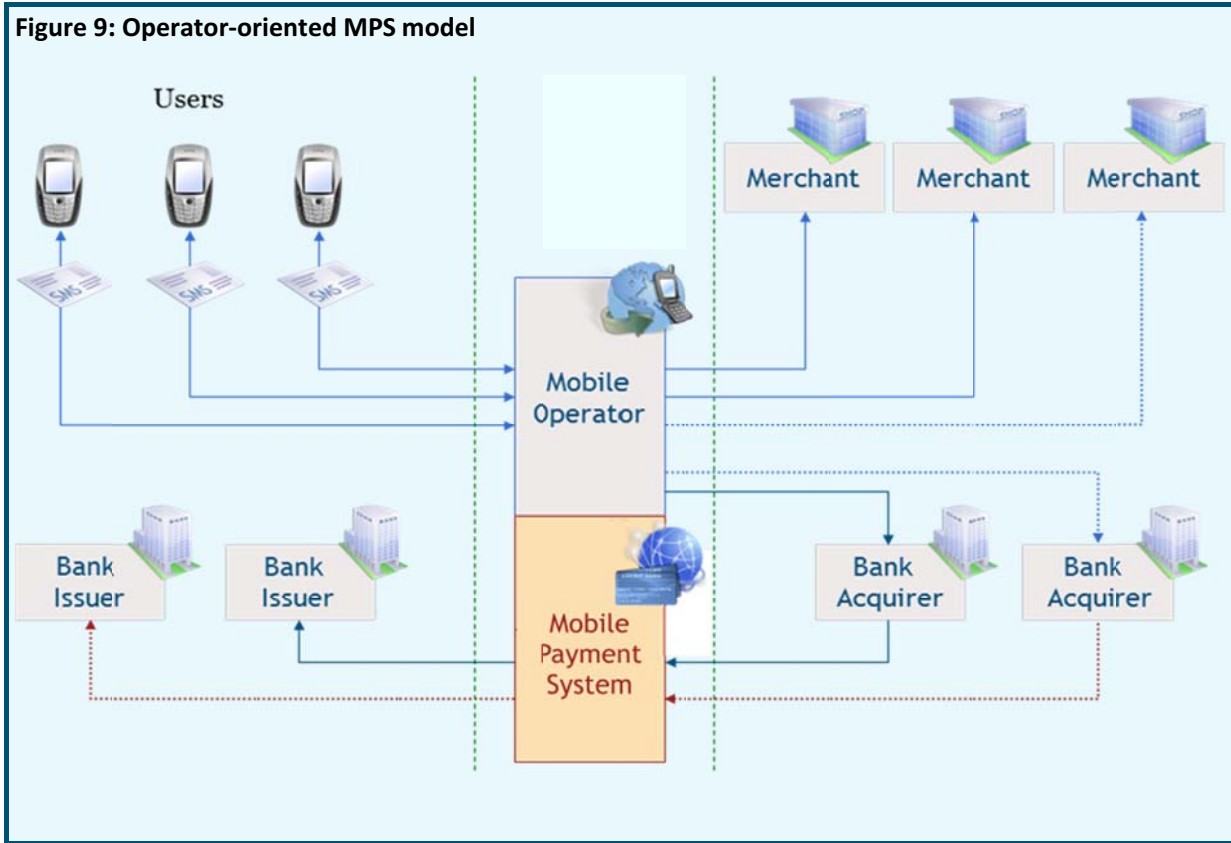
Figure 9: Operator-oriented MPS model

Users

SMS

SMS

SMS

SHOP

SHOP

SHOP

Merchant

Merchant

Merchant

Mobile Operator

Bank Issuer

Bank Issuer

Mobile Payment System

Bank Acquirer

Bank Acquirer